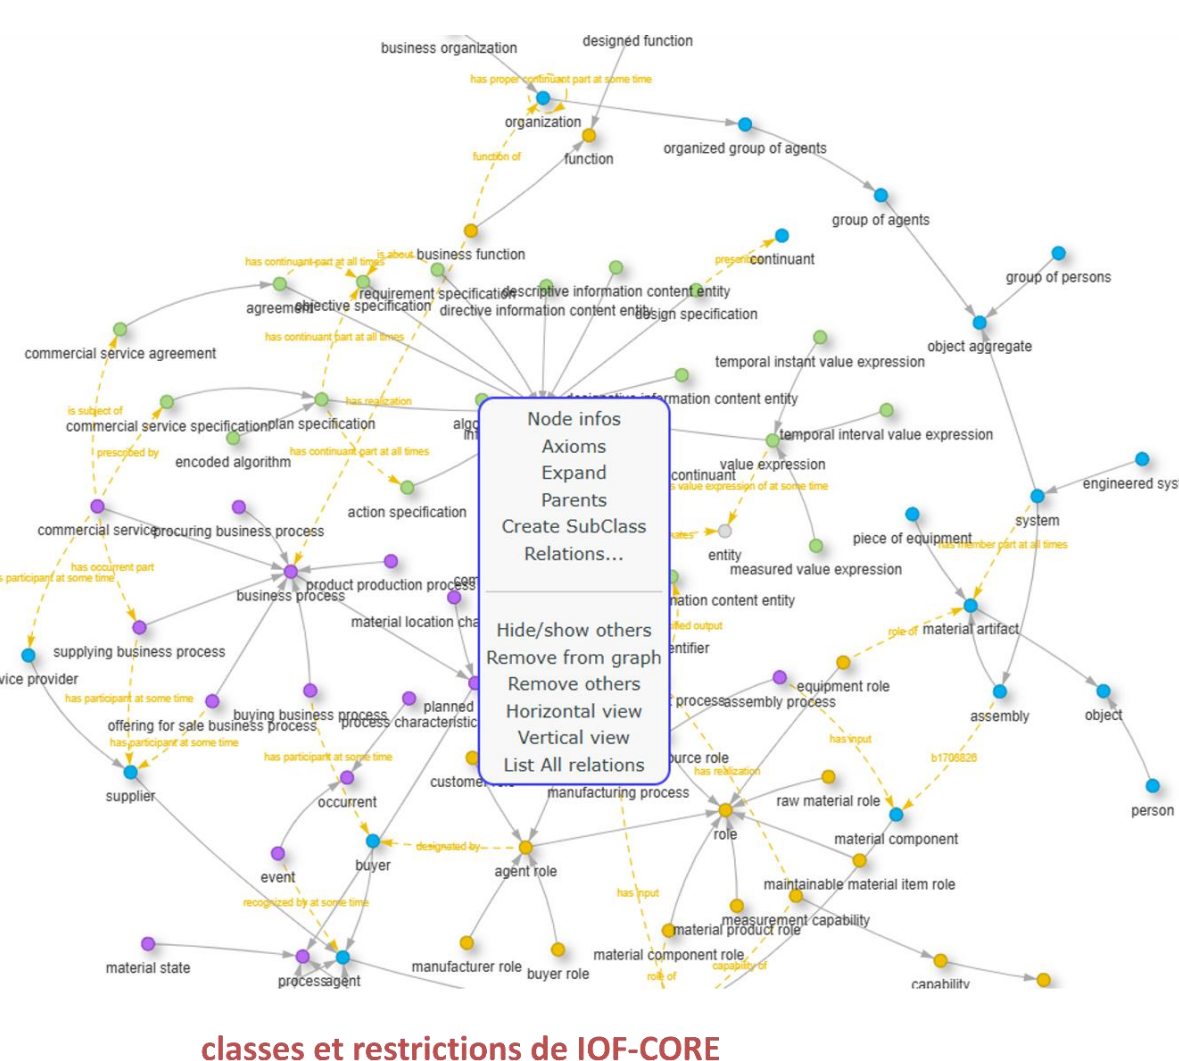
business organization
designed function
has proper continuant part at some time
organization
function
organized group of agents
function of
group of agents
business function
has continuant part at all times
is about
presents
continuant
group of persons
agreement
objective specification
requirement specification
descriptive information content entity
directive information content entity
design specification
object aggregate
commercial service agreement
has continuant part at all times
temporal instant value expression
is subject of
has realization
designative information content entity
commercial service specification
plan specification
algo
temporal interval value expression
prescribed by
encoded algorithm
has continuant part at all times
continuant
value expression
value expression of at some time
engineered sys
action specification
system
commercial service
procuring business process
entity
piece of equipment
has member part at all times
is participant at some time
has occurrent part
measured value expression
product production process
business process
mation content entity
material location cha
role of
material artifact
supplying business process
entifier
vice provider
equipment role
process
assembly process
has participant at some time
planned
assembly
object
offering for sale business process
buying business process
process characteristic
has input
has participant at some time
b1708826
has participant at some time
urce role
has realization
customer
manufacturing process
supplier
occurrent
raw material role
person
role
material component
designated by
buyer
agent role
event
maintainable material item role
has input
recognized by at some time
measurement capability
material product role
material state
manufacturer role
buyer role
material component role
process
agent
role of
capability of
capability
Node infos
Axioms
Expand
Parents
Create SubClass
Relations...
Hide/show others
Remove from graph
Remove others
Horizontal view
Vertical view
List All relations
classes et restrictions de IOF-CORE